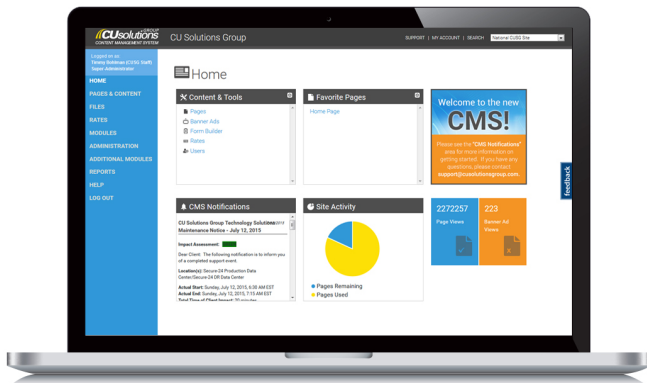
CUsolutions GROUP
CONTENT MANAGEMENT SYSTEM

CU Solutions Group

SUPPORT | MY ACCOUNT | SEARCH National CUSG Site

Logged on as:
Timmy Stohlman (CUSG Staff)
Super Administrator

HOME
PAGES & CONTENT
FILES
RATES
MODULES
ADMINISTRATION
ADDITIONAL MODULES
REPORTS
HELP
LOG OUT

Home

Content & Tools
Pages
Banner Ads
Form Builder
Rates
Users

Favorite Pages
Home Page

Welcome to the new
CMS!
Please see the "CMS Notifications" area for more information on getting started. If you have any questions, please contact support@cusolutionsgroup.com.

feedback

CMS Notifications
CU Solutions Group Technology Solutions 2015 Maintenance Notice - July 12, 2015
Impact Assessment: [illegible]
Dear Client: The following notification is to inform you of a completed support event.
Location(s): Secure 24 Production Data Center/Secure 24 DR Data Center
Actual Start: Sunday, July 12, 2015, 6:38 AM EST
Actual End: Sunday, July 12, 2015, 7:13 AM EST
Total Time of Client Impact: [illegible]

Site Activity
Pages Remaining
Pages Used

2272257
Page Views

223
Banner Ad Views